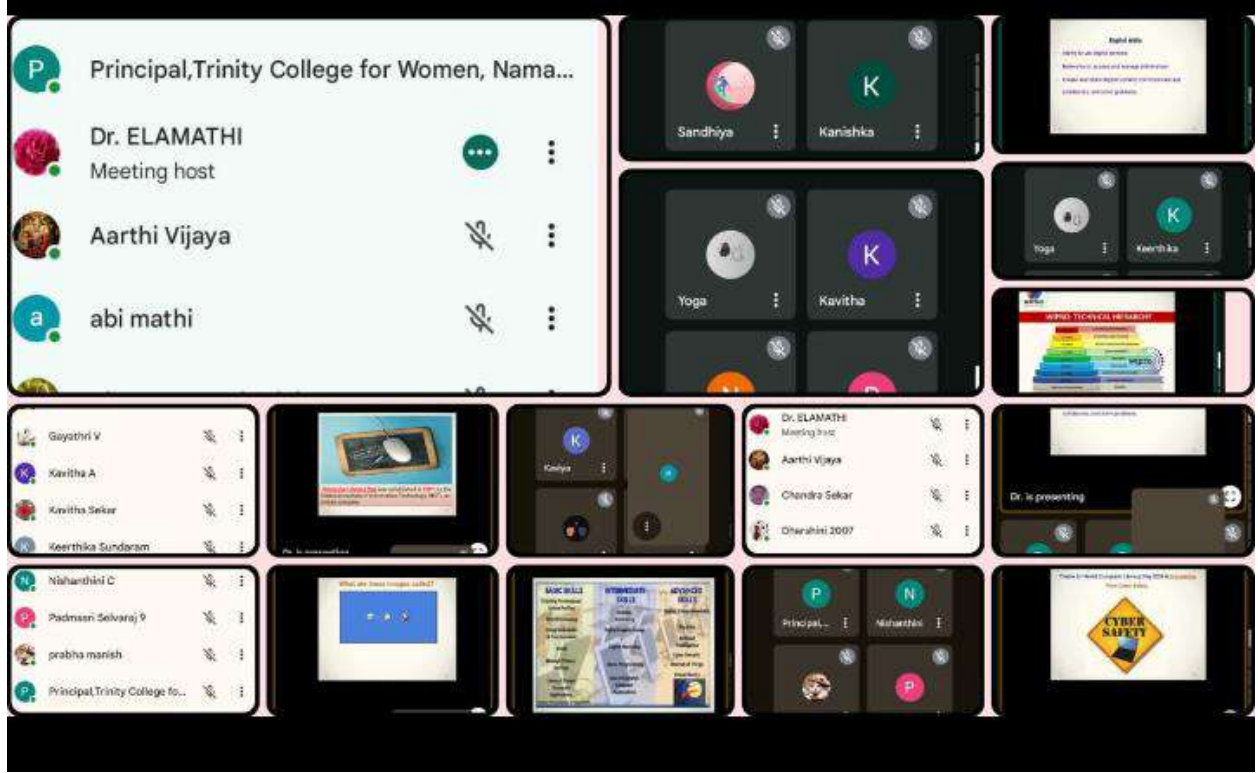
P Principal,Trinity College for Women, Nama...

Dr. ELAMATHI
Meeting host

Aarthi Vijaya

a abi mathi

Sandhiya

K Kanishka

Digital skills

Yoga

K Kavitha

Yoga

K Keerthika

WIPRO TECHNICAL HIERARCHY

Gayathri V

K Kavitha A

Kavitha Sekar

K Keerthika Sundaram

K Kaviya

Dr. ELAMATHI
Meeting host

Aarthi Vijaya

Chandra Sekar

Dharshini 2007

Dr. is presenting

N Nishanthini C

P Padmasri Selvaraj 9

prabha manish

P Principal,Trinity College fo...

What are these images called?

BASIC SKILLS
INTERMEDIATE SKILLS
ADVANCED SKILLS

P Principal...

N Nishanthini

P

CYBER SAFETY